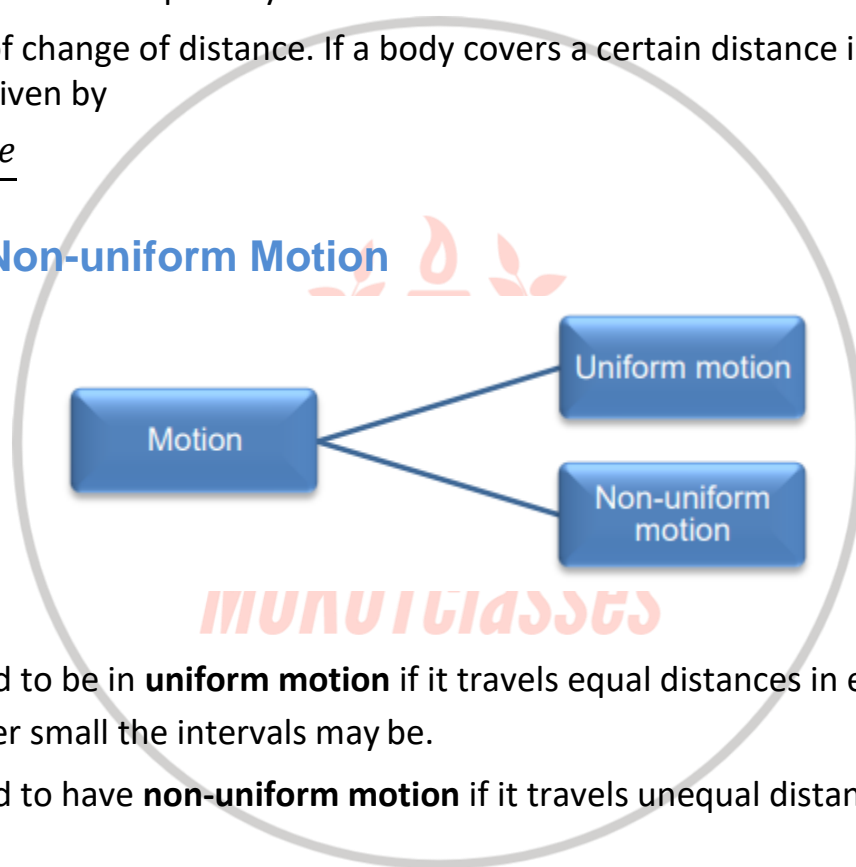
f change of distance. If a body covers a certain distance i iven by

e

Non-uniform Motion

Motion

Uniform motion

Non-uniform motion

MUKUTClasses

d to be in **uniform motion** if it travels equal distances in e er small the intervals may be.

d to have **non-uniform motion** if it travels unequal distan